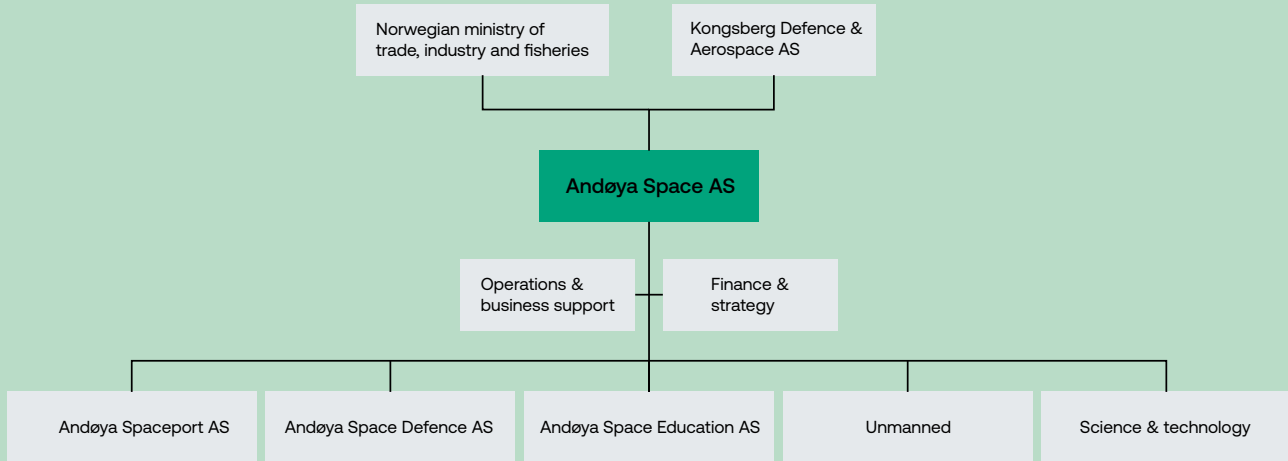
Norwegian ministry of trade, industry and fisheries

Kongsberg Defence & Aerospace AS

Andøya Space AS

Operations & business support

Finance & strategy

Andøya Spaceport AS

Andøya Space Defence AS

Andøya Space Education AS

Unmanned

Science & technology